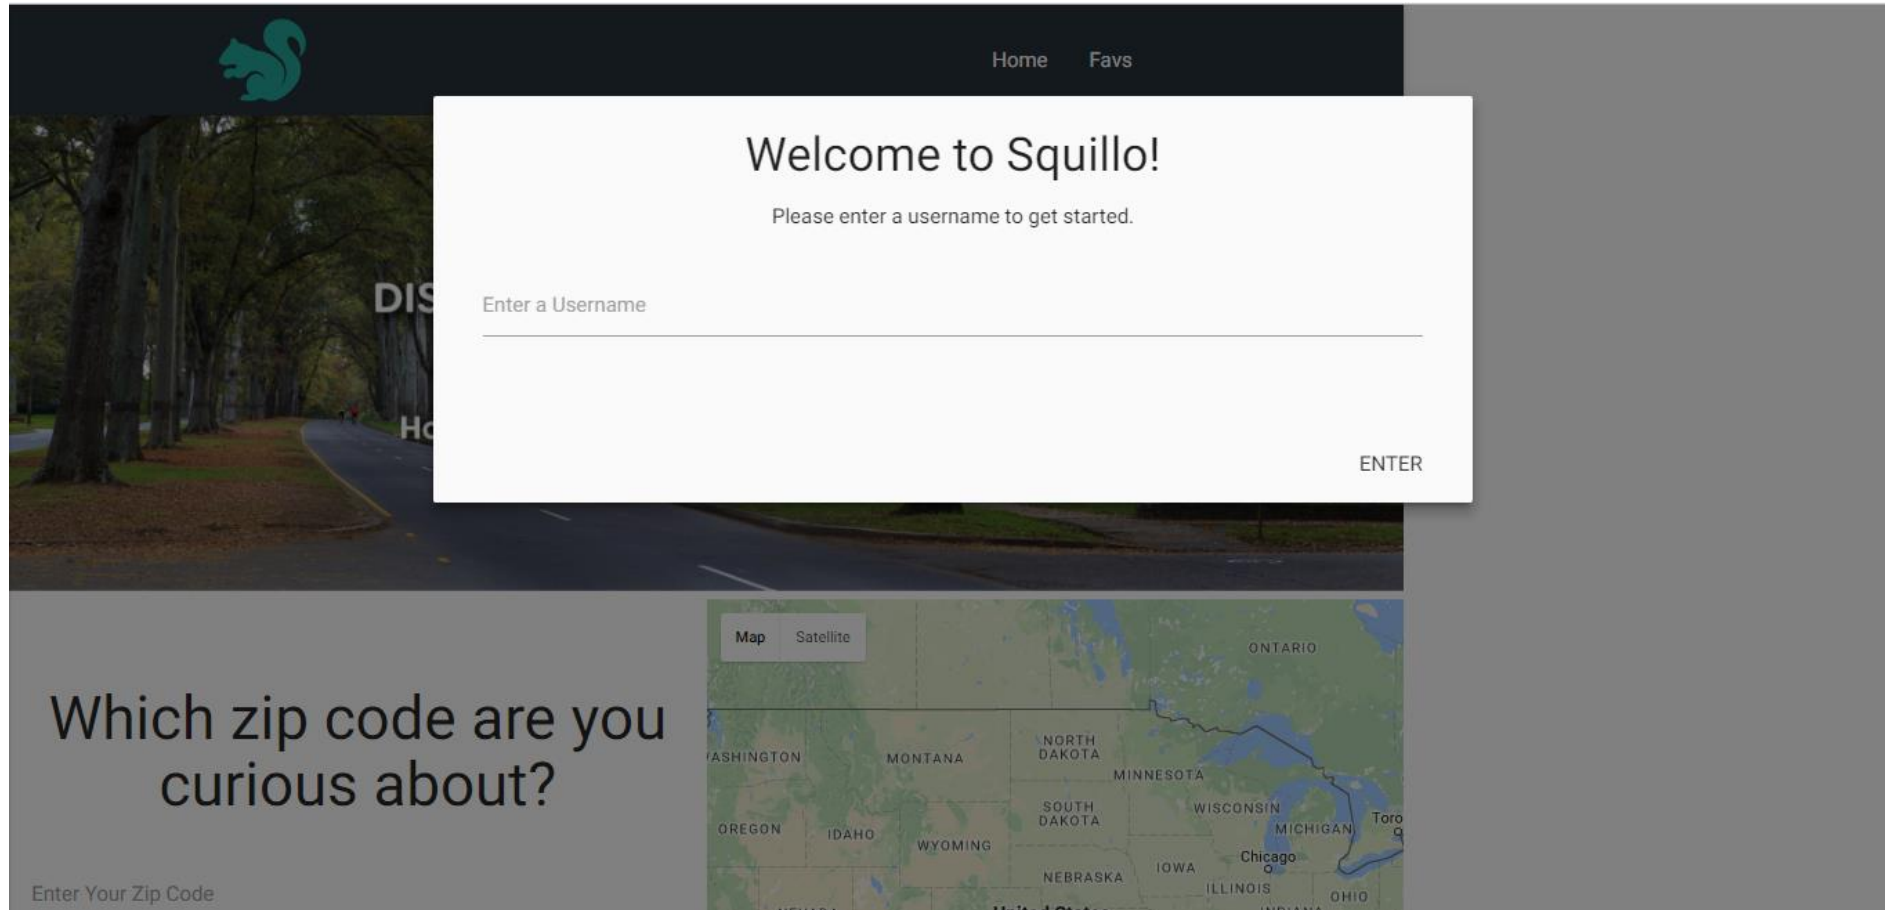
Home Favs

Welcome to Squillo!

Please enter a username to get started.

DIS

Enter a Username

Ho

ENTER

Map Satellite

ONTARIO

Which zip code are you curious about?

ASHINGTON MONTANA NORTH DAKOTA MINNESOTA SOUTH DAKOTA WISCONSIN OREGON IDAHO WYOMING MICHIGAN Toro Chicago IOWA NEBRASKA ILLINOIS OHIO

Enter Your Zip Code